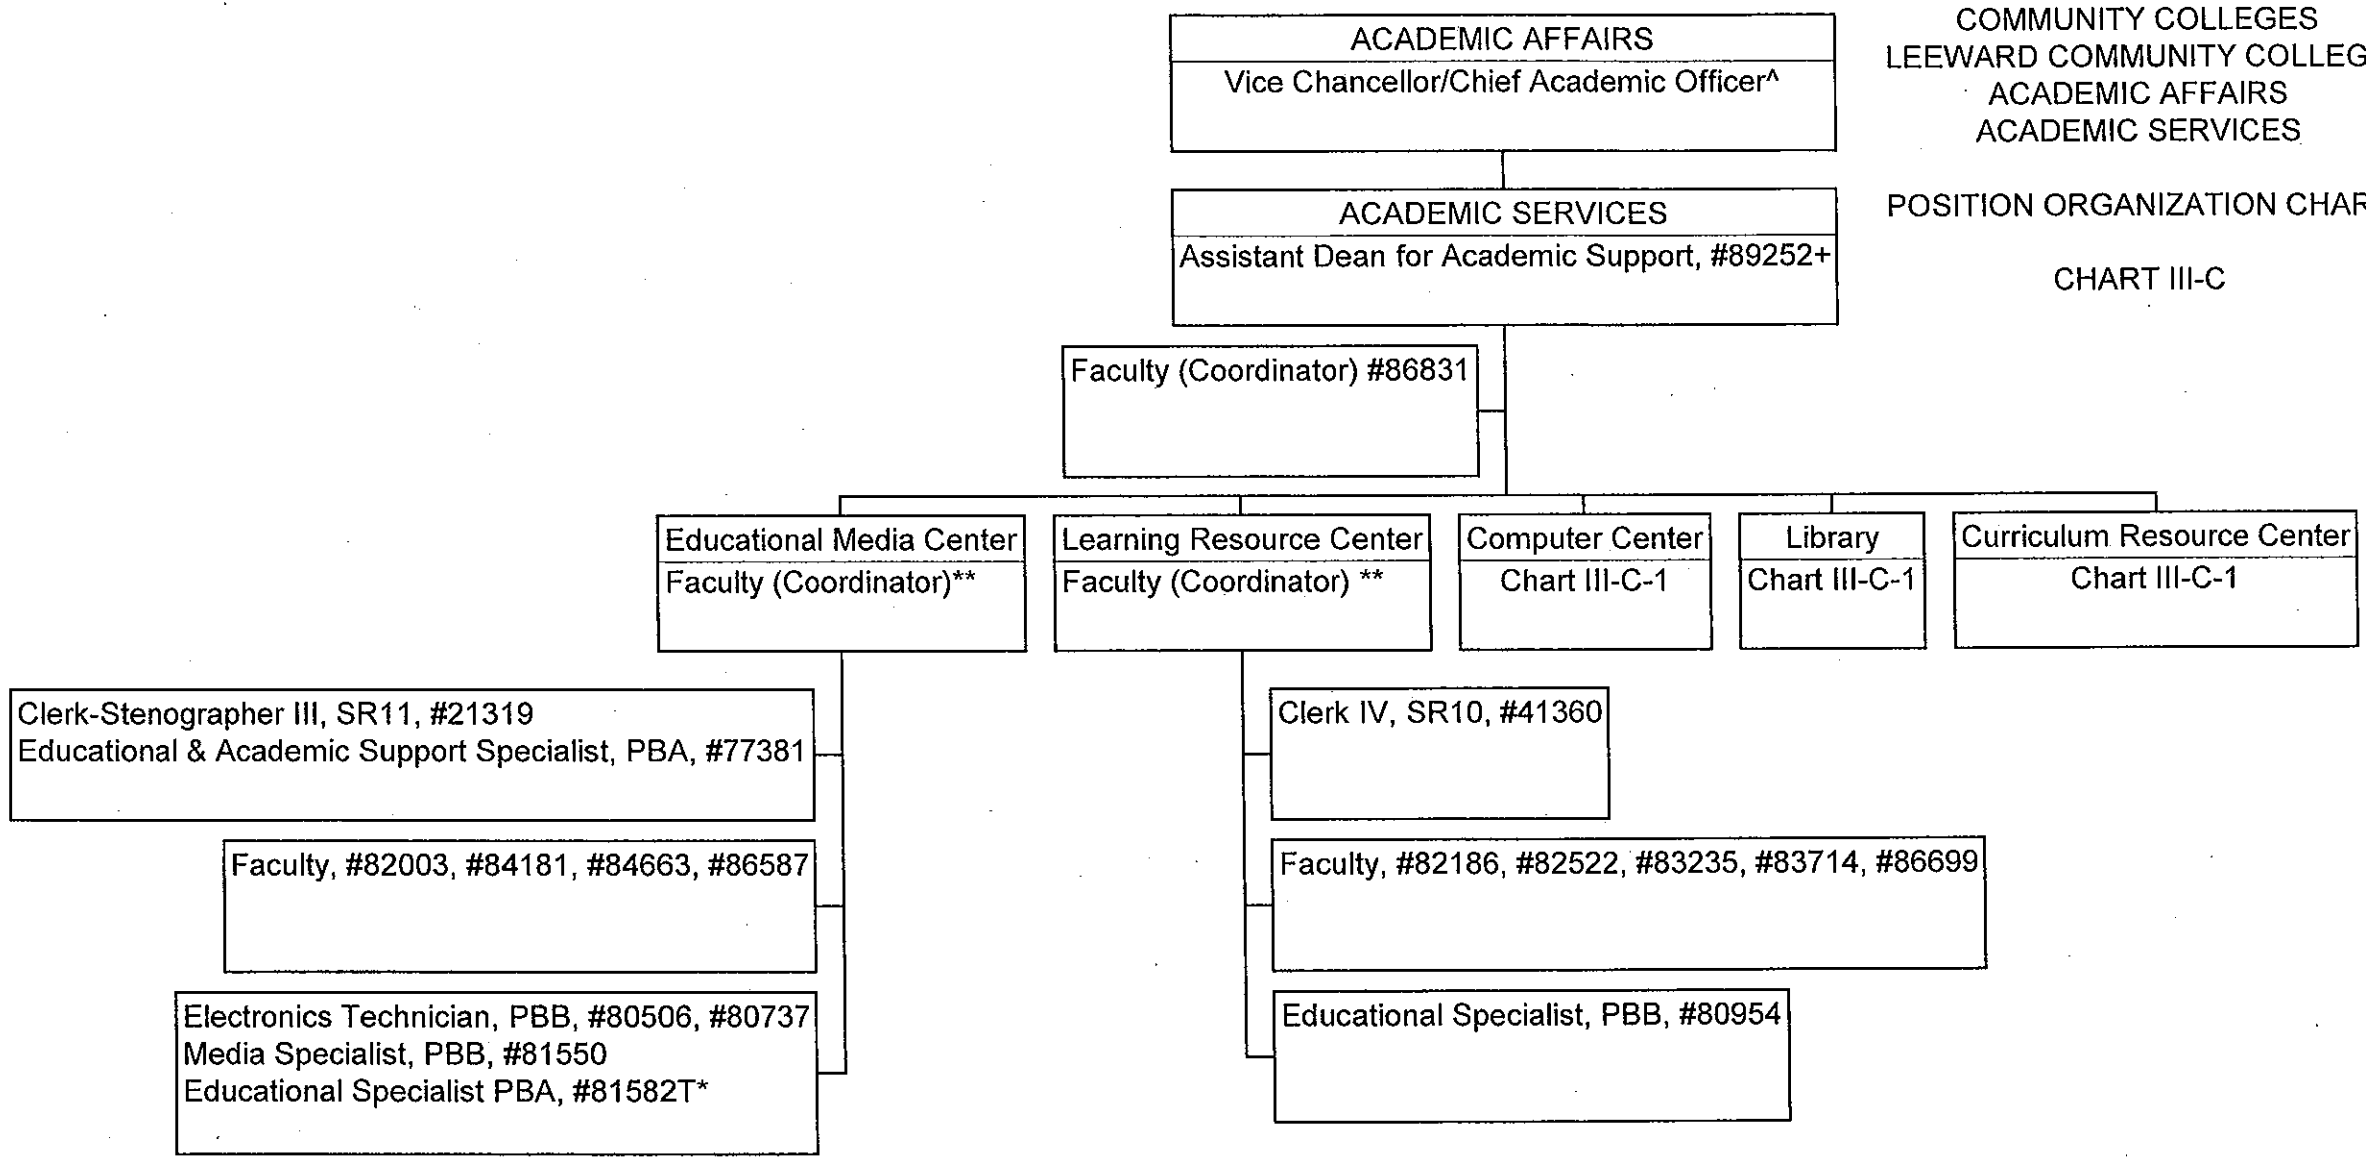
COMMUNITY COLLEGES
LEEWARD COMMUNITY COLLEG
ACADEMIC AFFAIRS
ACADEMIC SERVICES

POSITION ORGANIZATION CHAR

CHART III-C

ACADEMIC AFFAIRS
Vice Chancellor/Chief Academic Officer^

ACADEMIC SERVICES
Assistant Dean for Academic Support, #89252+

Faculty (Coordinator) #86831

Educational Media Center
Faculty (Coordinator)**

Learning Resource Center
Faculty (Coordinator) **

Computer Center
Chart III-C-1

Library
Chart III-C-1

Curriculum Resource Center
Chart III-C-1

Clerk-Stenographer III, SR11, #21319
Educational & Academic Support Specialist, PBA, #77381

Faculty, #82003, #84181, #84663, #86587

Electronics Technician, PBB, #80506, #80737
Media Specialist, PBB, #81550
Educational Specialist PBA, #81582T*

Clerk IV, SR10, #41360

Faculty, #82186, #82522, #83235, #83714, #86699

Educational Specialist, PBB, #80954